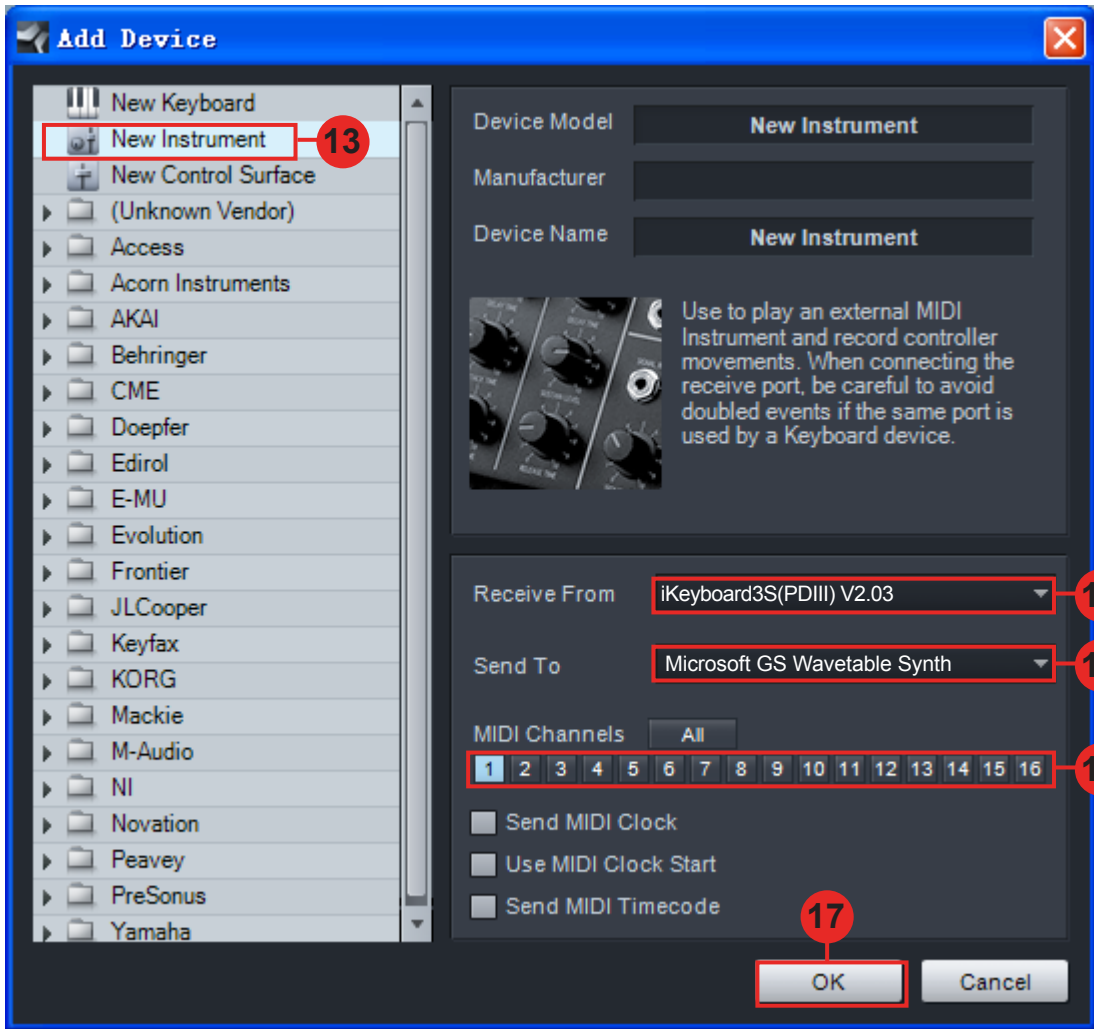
Add Device

New Keyboard
New Instrument
13
New Control Surface
(Unknown Vendor)
Access
Acorn Instruments
AKAI
Behringer
CME
Doepfer
Edirol
E-MU
Evolution
Frontier
JLCooper
Keyfax
KORG
Mackie
M-Audio
NI
Novation
Peavey
PreSonus
Yamaha

Device Model New Instrument
Manufacturer
Device Name New Instrument

Use to play an external MIDI Instrument and record controller movements. When connecting the receive port, be careful to avoid doubled events if the same port is used by a Keyboard device.

Receive From iKeyboard3S(PDIII) V2.03
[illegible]
Send To Microsoft GS Wavetable Synth
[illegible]
MIDI Channels All
1 2 3 4 5 6 7 8 9 10 11 12 13 14 15 16
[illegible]
Send MIDI Clock
Use MIDI Clock Start
Send MIDI Timecode

17
OK
Cancel